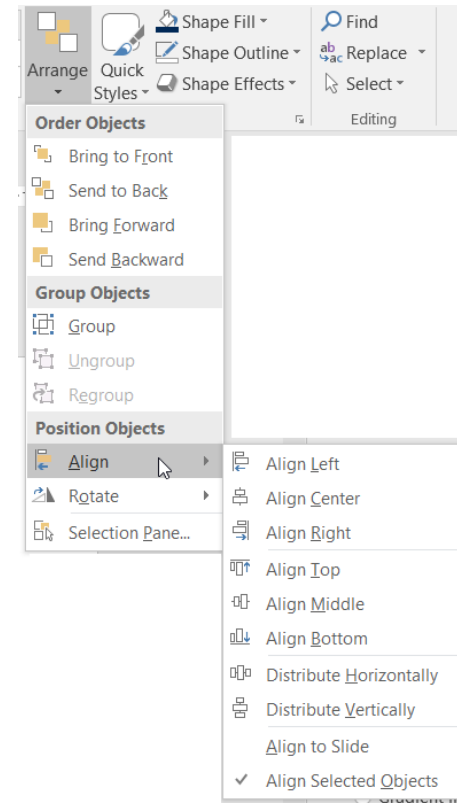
Arrange
Quick Styles
Shape Fill
Shape Outline
Shape Effects
Find
Replace
Select
Editing

Order Objects
Bring to Front
Send to Back
Bring Forward
Send Backward
Group Objects
Group
Ungroup
Regroup
Position Objects
Align
Rotate
Selection Pane...

Align Left
Align Center
Align Right
Align Top
Align Middle
Align Bottom
Distribute Horizontally
Distribute Vertically
Align to Slide
Align Selected Objects